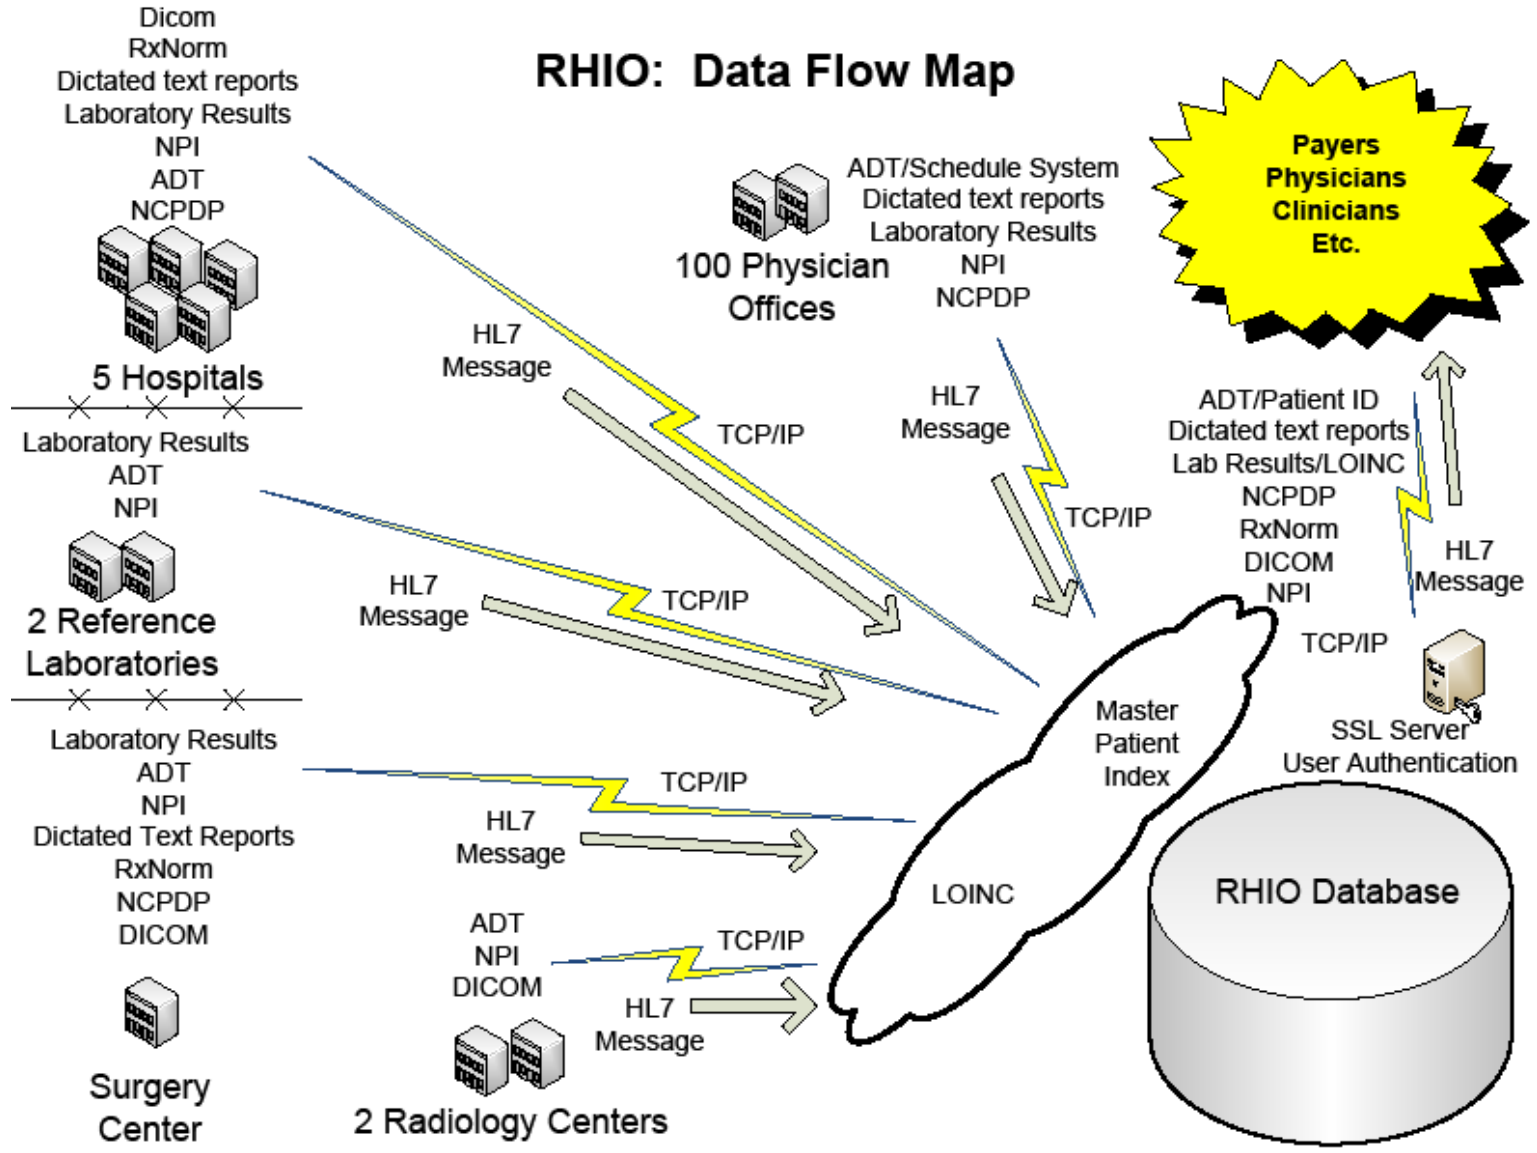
RHIO: Data Flow Map

Dicom
RxNorm
Dictated text reports
Laboratory Results
NPI
ADT
NCPDP

5 Hospitals

HL7
Message

TCP/IP

100 Physician Offices

ADT/Schedule System
Dictated text reports
Laboratory Results
NPI
NCPDP

HL7
Message

TCP/IP

Payers
Physicians
Clinicians
Etc.

ADT/Patient ID
Dictated text reports
Lab Results/LOINC
NCPDP
RxNorm
DICOM
NPI

HL7
Message

TCP/IP

Laboratory Results
ADT
NPI

2 Reference Laboratories

HL7
Message

TCP/IP

Master
Patient
Index

LOINC

SSL Server
User Authentication

RHIO Database

Laboratory Results
ADT
NPI
Dictated Text Reports
RxNorm
NCPDP
DICOM

Surgery Center

TCP/IP

HL7
Message

ADT
NPI
DICOM

TCP/IP

HL7
Message

2 Radiology Centers